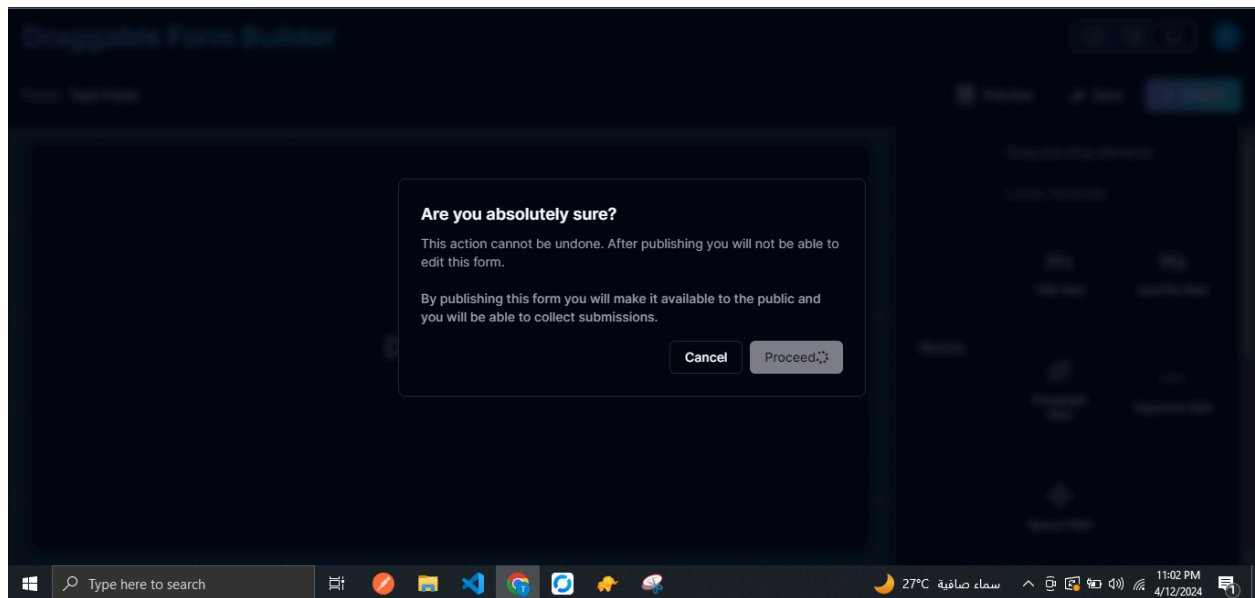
Draggable Form Builder

Form: Test Form

Preview Save Publish

Are you absolutely sure?

This action cannot be undone. After publishing you will not be able to edit this form.

By publishing this form you will make it available to the public and you will be able to collect submissions.

Cancel Proceed

Type here to search

27°C سماء صافية

11:02 PM
4/12/2024